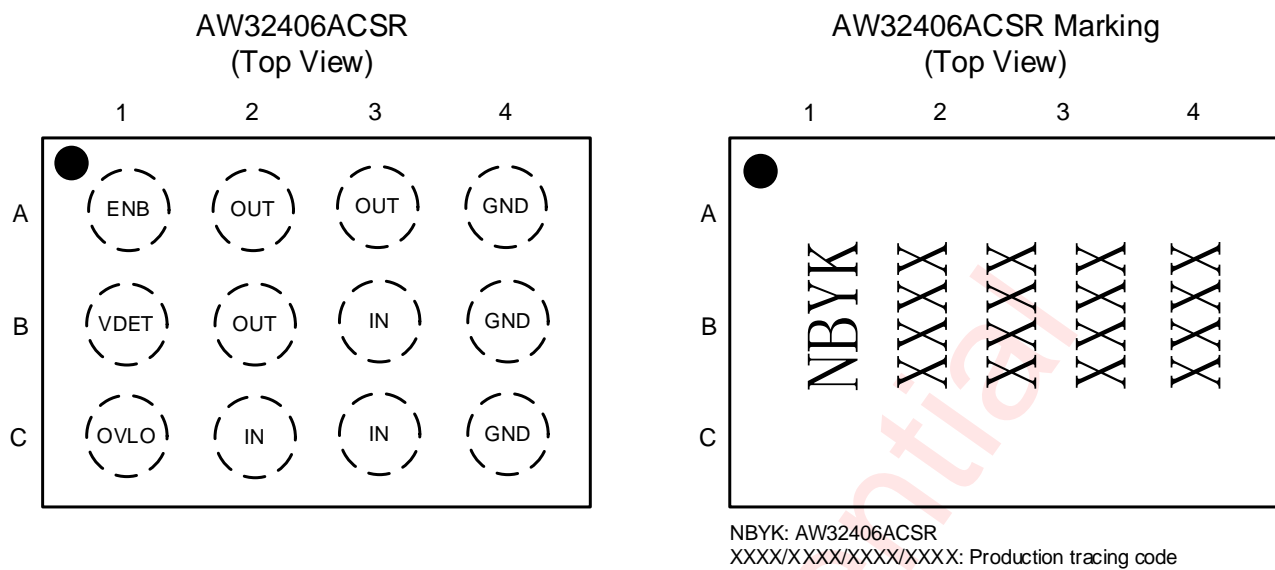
AW32406ACSR
(Top View)

1 2 3 4

A ENB OUT OUT GND
B VDET OUT IN GND
C OVLO IN IN GND

AW32406ACSR Marking
(Top View)

1 2 3 4

A
B
C

NBYK XXXX XXXX XXXX XXXX

ntial

NBYK: AW32406ACSR
XXXX/XXXX/XXXX/XXXX: Production tracing code